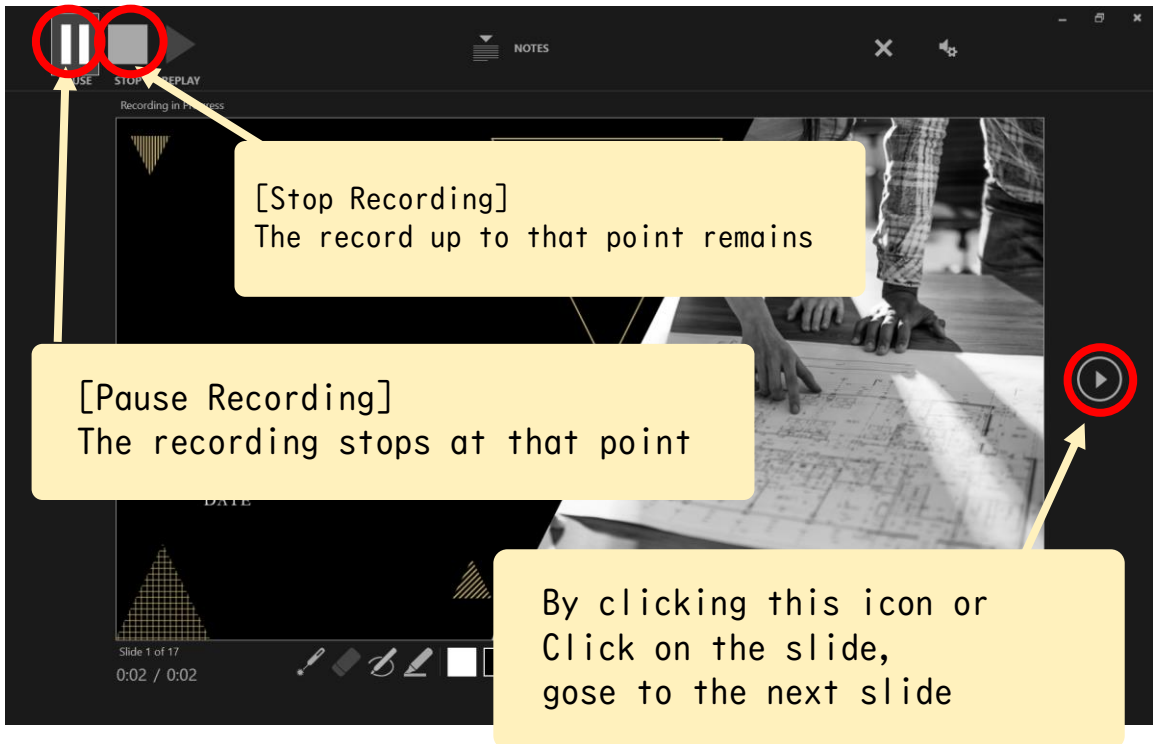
USE STOP REPLAY

NOTES

Recording in Pr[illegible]ess

[Stop Recording]
The record up to that point remains

[Pause Recording]
The recording stops at that point

DATE

By clicking this icon or
Click on the slide,
gose to the next slide

Slide 1 of 17
0:02 / 0:02